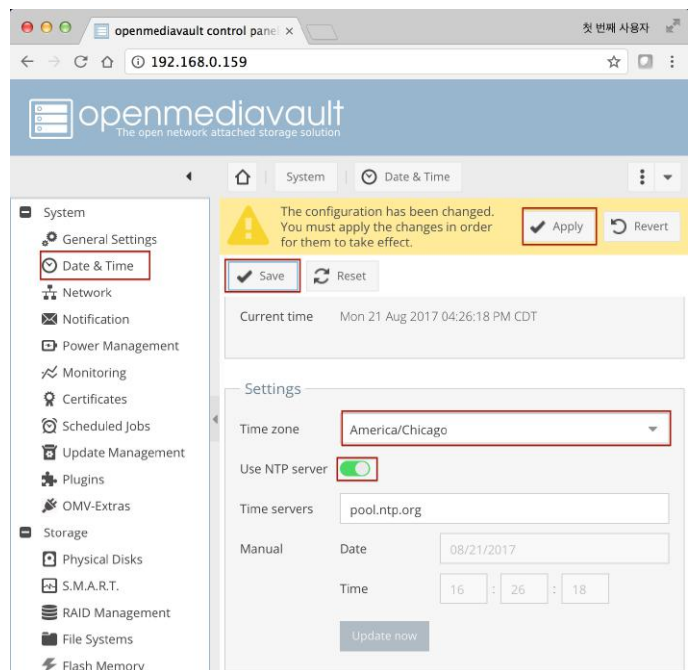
openmediavault control panel ×

첫 번째 사용자

192.168.0.159

openmediavault
The open network attached storage solution

System | Date & Time

The configuration has been changed. You must apply the changes in order for them to take effect.

Apply

Revert

System
General Settings
Date & Time
Network
Notification
Power Management
Monitoring
Certificates
Scheduled Jobs
Update Management
Plugins
OMV-Extras
Storage
Physical Disks
S.M.A.R.T.
RAID Management
File Systems
Flash Memory

Save

Reset

Current time Mon 21 Aug 2017 04:26:18 PM CDT

Settings

Time zone America/Chicago

Use NTP server

Time servers pool.ntp.org

Manual Date 08/21/2017

Time 16 : 26 : 18

Update now